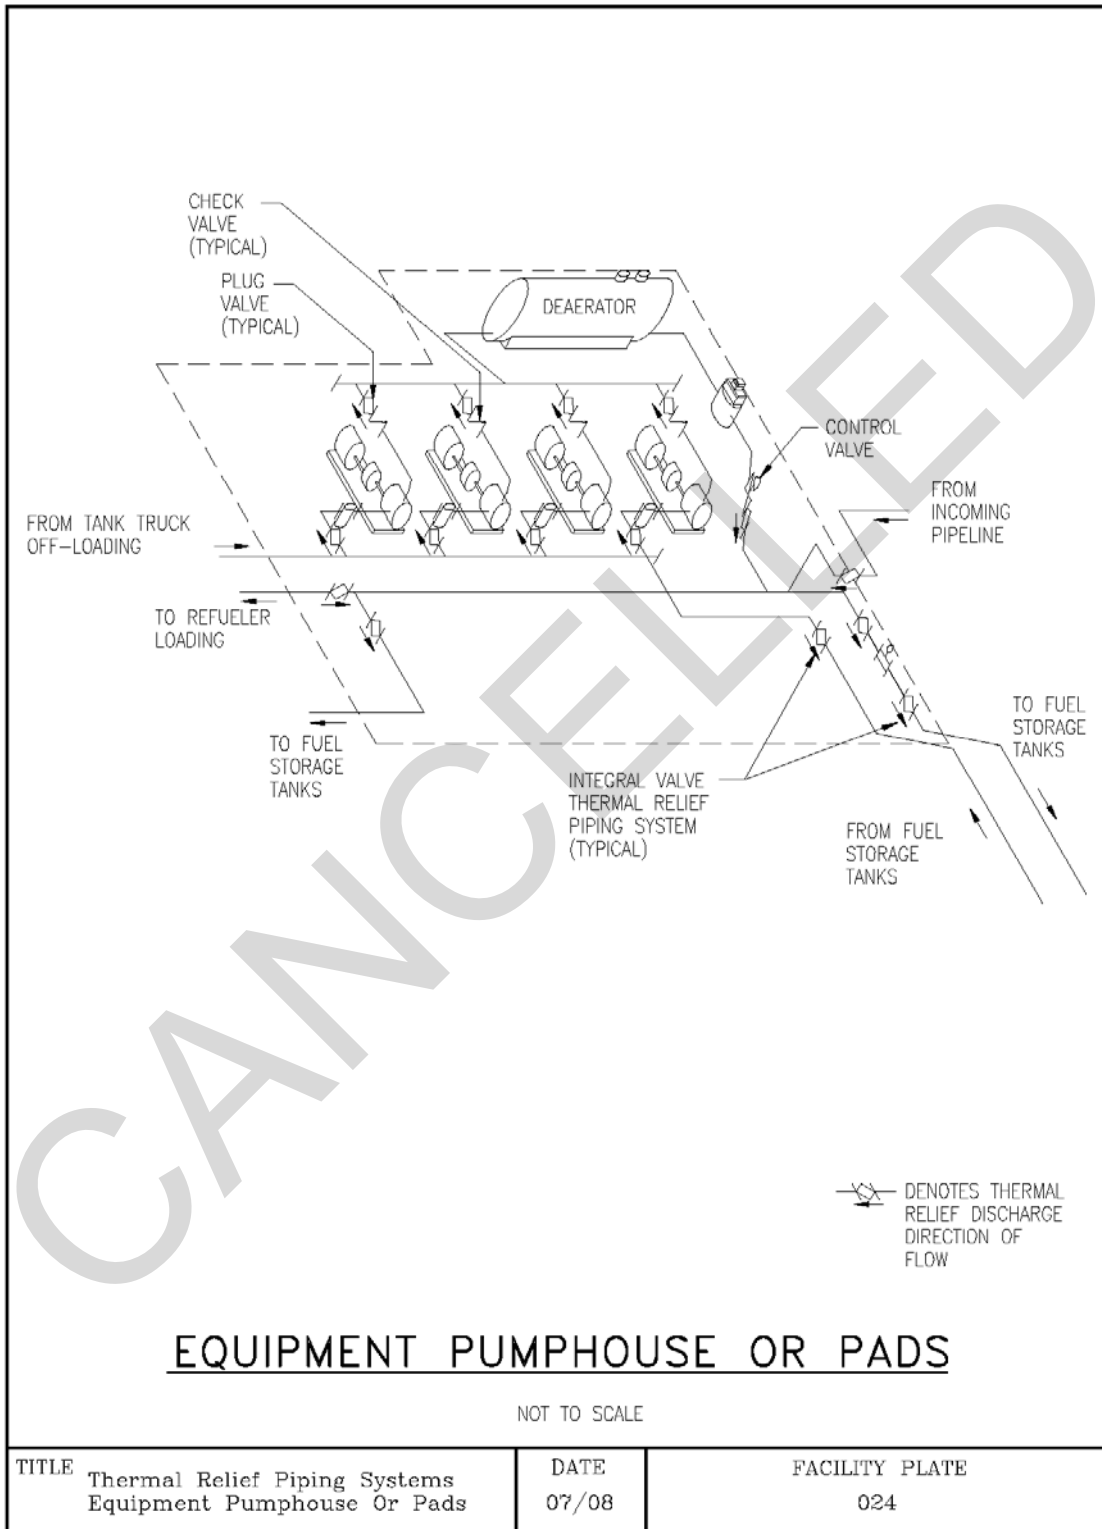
CHECK VALVE (TYPICAL)

PLUG VALVE (TYPICAL)

DEAERATOR

CONTROL VALVE

FROM INCOMING PIPELINE

FROM TANK TRUCK OFF–LOADING

TO REFUELER LOADING

TO FUEL STORAGE TANKS

TO FUEL STORAGE TANKS

INTEGRAL VALVE THERMAL RELIEF PIPING SYSTEM (TYPICAL)

FROM FUEL STORAGE TANKS

CANCELLED

DENOTES THERMAL RELIEF DISCHARGE DIRECTION OF FLOW

EQUIPMENT PUMPHOUSE OR PADS

NOT TO SCALE

| TITLE Thermal Relief Piping Systems Equipment Pumphouse Or Pads | DATE 07/08 | FACILITY PLATE 024 |
|---|---|---|